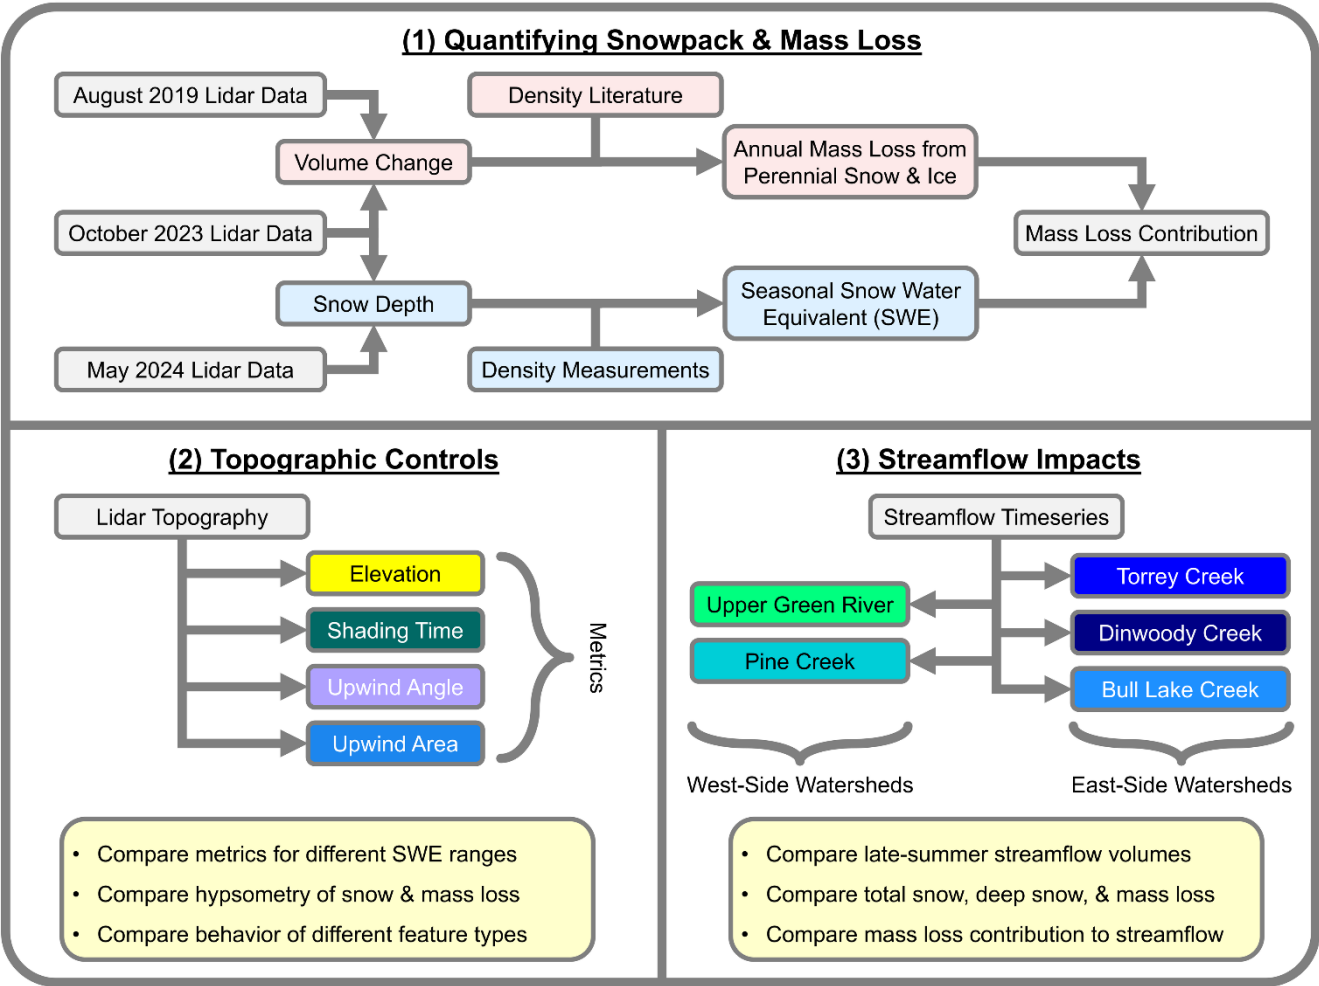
(1) Quantifying Snowpack & Mass Loss

August 2019 Lidar Data

Density Literature

Volume Change

Annual Mass Loss from Perennial Snow & Ice

October 2023 Lidar Data

Mass Loss Contribution

Snow Depth

Seasonal Snow Water Equivalent (SWE)

May 2024 Lidar Data

Density Measurements

(2) Topographic Controls

Lidar Topography

Elevation

Shading Time

Upwind Angle

Upwind Area

Metrics

- Compare metrics for different SWE ranges
- Compare hypsometry of snow & mass loss
- Compare behavior of different feature types

(3) Streamflow Impacts

Streamflow Timeseries

Torrey Creek

Upper Green River

Dinwoody Creek

Pine Creek

Bull Lake Creek

West-Side Watersheds

East-Side Watersheds

- Compare late-summer streamflow volumes
- Compare total snow, deep snow, & mass loss
- Compare mass loss contribution to streamflow